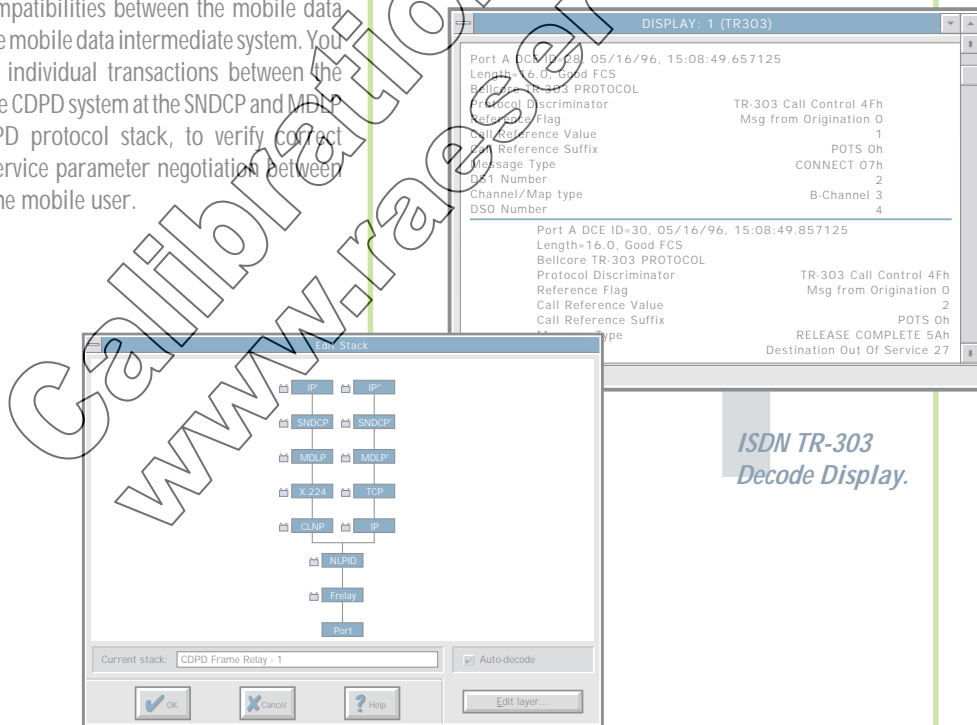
mpatibilities between the mobile data e mobile data intermediate system. You individual transactions between the e CDPD system at the SNDCP and MDLP PD protocol stack, to verify correct ervice parameter negotiation between he mobile user.

DISPLAY: 1 (TR303)

Port A DCE ID=28, 05/16/96, 15:08:49.657125
Length=16.0, Good FCS
Bellcore TR-303 PROTOCOL

| | |
|---|---|
| Protocol Discriminator | TR-303 Call Control 4Fh |
| Reference Flag | Msg from Origination 0 |
| Call Reference Value | 1 |
| Call Reference Suffix | POTS 0h |
| Message Type | CONNECT 07h |
| DS1 Number | 2 |
| Channel/Map type | B-Channel 3 |
| DSO Number | 4 |

Port A DCE ID=30, 05/16/96, 15:08:49.857125
Length=16.0, Good FCS
Bellcore TR-303 PROTOCOL

| | |
|---|---|
| Protocol Discriminator | TR-303 Call Control 4Fh |
| Reference Flag | Msg from Origination 0 |
| Call Reference Value | 2 |
| Call Reference Suffix | POTS 0h |
| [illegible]ype | RELEASE COMPLETE 5Ah |
| | Destination Out Of Service 27 |

Edit Stack

IP' IP''
SNDCP SNDCP'
MDLP MDLP'
X.224 TCP
CLNP IP
NLPID
Frelay
Port

Current stack: CDPD Frame Relay - 1
Auto-decode
OK Cancel Help Edit layer...

ISDN TR-303 Decode Display.

Calibration www.raeeser